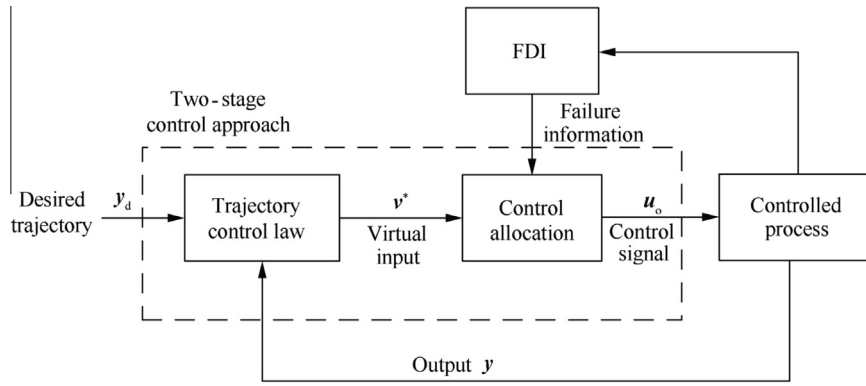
FDI

Two-stage control approach

Failure information

Desired trajectory

$\boldsymbol{y}_d$

Trajectory control law

$\boldsymbol{v}^*$

Virtual input

Control allocation

$\boldsymbol{u}_o$

Control signal

Controlled process

Output $\boldsymbol{y}$